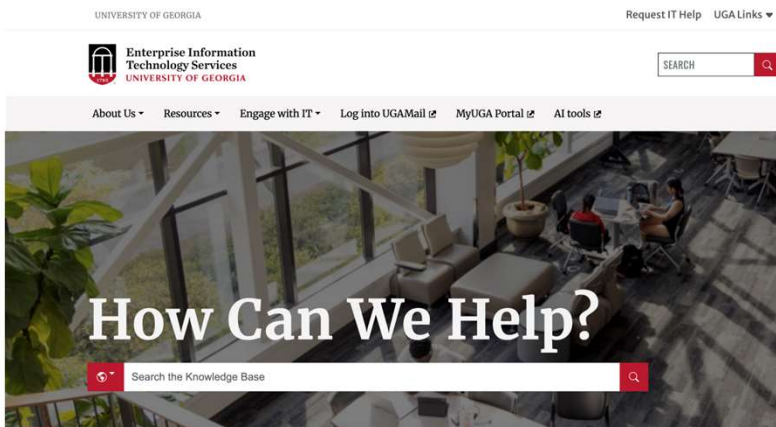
UNIVERSITY OF GEORGIA

Request IT Help UGA Links

1785

Enterprise Information Technology Services
UNIVERSITY OF GEORGIA

SEARCH

About Us Resources Engage with IT Log into UGAMail MyUGA Portal AI tools

How Can We Help?

Search the Knowledge Base